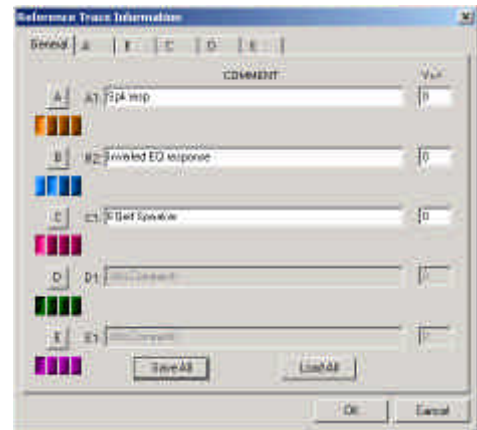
Reference Trace Information

General | A | B | C | D | E

COMMENT

$V_{ref}$

A | A1 | Spk resp | 0

B | B2 | Inverted EQ response | 0

C | C1 | EQed Speaker | 0

D | D1 | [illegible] | 0

E | E1 | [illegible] | 0

Save All

Load All

OK

Cancel